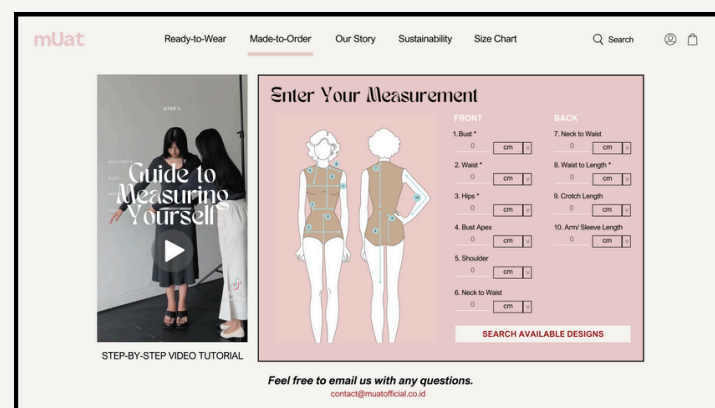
mUat

Ready-to-Wear Made-to-Order Our Story Sustainability Size Chart Search

STEP 1

Guide to Measuring Yourself

STEP-BY-STEP VIDEO TUTORIAL

Enter Your Measurement

FRONT

1. Bust *
0 cm

2. Waist *
0 cm

3. Hips *
0 cm

4. Bust Apex
0 cm

5. Shoulder
0 cm

6. Neck to Waist
0 cm

BACK

7. Neck to Waist
0 cm

8. Waist to Length *
0 cm

9. Crotch Length
0 cm

10. Arm/ Sleeve Length
0 cm

SEARCH AVAILABLE DESIGNS

Feel free to email us with any questions.

contact@muatofficial.co.id